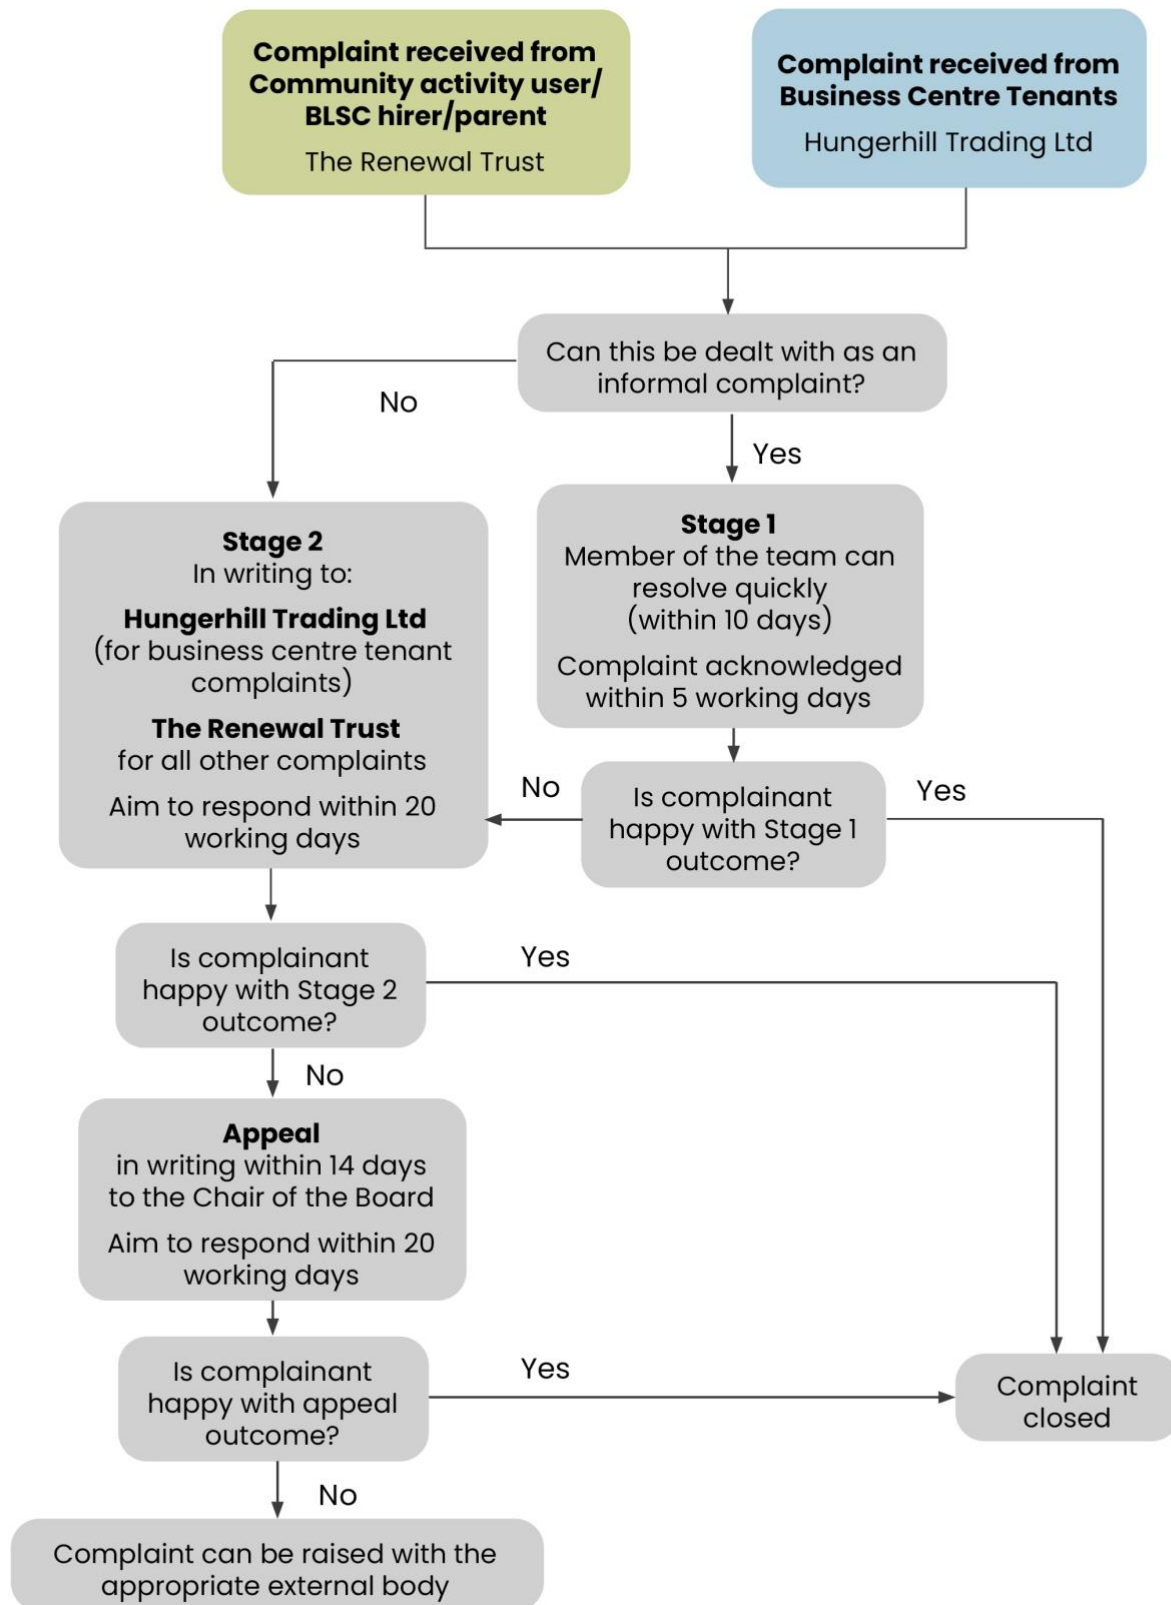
Complaint received from Community activity user/ BLSC hirer/parent

The Renewal Trust

Complaint received from Business Centre Tenants

Hungerhill Trading Ltd

Can this be dealt with as an informal complaint?

No

Yes

Stage 2
In writing to:

Hungerhill Trading Ltd
(for business centre tenant complaints)

The Renewal Trust
for all other complaints

Aim to respond within 20 working days

Stage 1
Member of the team can resolve quickly (within 10 days)

Complaint acknowledged within 5 working days

No

Is complainant happy with Stage 1 outcome?

Yes

Is complainant happy with Stage 2 outcome?

Yes

No

Appeal
in writing within 14 days to the Chair of the Board

Aim to respond within 20 working days

Is complainant happy with appeal outcome?

Yes

Complaint closed

No

Complaint can be raised with the appropriate external body